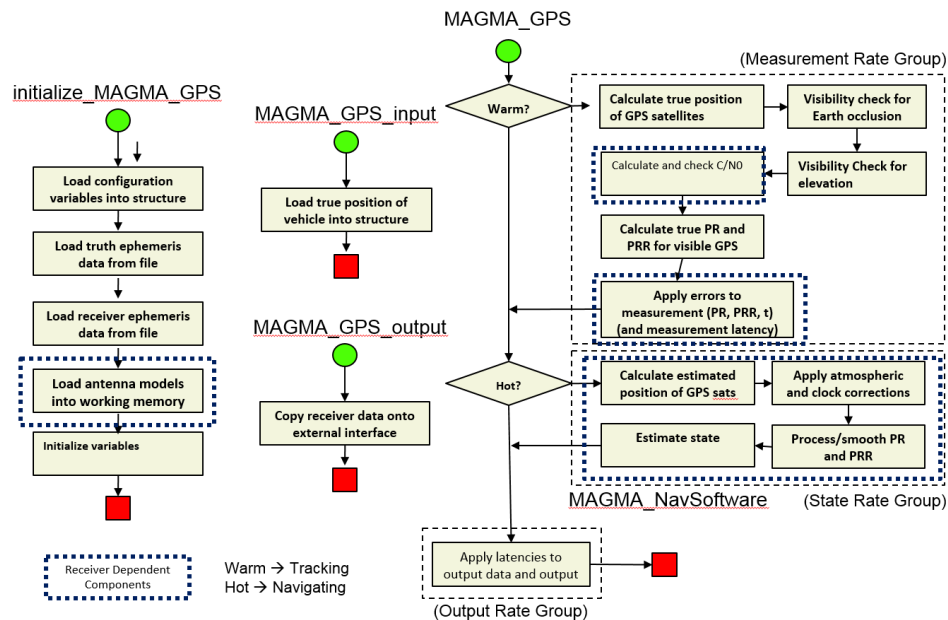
initialize_MAGMA_GPS

Load configuration variables into structure

Load truth ephemeris data from file

Load receiver ephemeris data from file

Load antenna models into working memory

Initialize variables

Receiver Dependent Components

Warm → Tracking
Hot → Navigating

MAGMA_GPS_input

Load true position of vehicle into structure

MAGMA_GPS_output

Copy receiver data onto external interface

MAGMA_GPS

(Measurement Rate Group)

Warm?

Calculate true position of GPS satellites

Visibility check for Earth occlusion

Calculate and check C/N0

Visibility Check for elevation

Calculate true PR and PRR for visible GPS

Apply errors to measurement (PR, PRR, t) (and measurement latency)

Hot?

Calculate estimated position of GPS sats

Apply atmospheric and clock corrections

Estimate state

Process/smooth PR and PRR

MAGMA_NavSoftware

(State Rate Group)

Apply latencies to output data and output

(Output Rate Group)